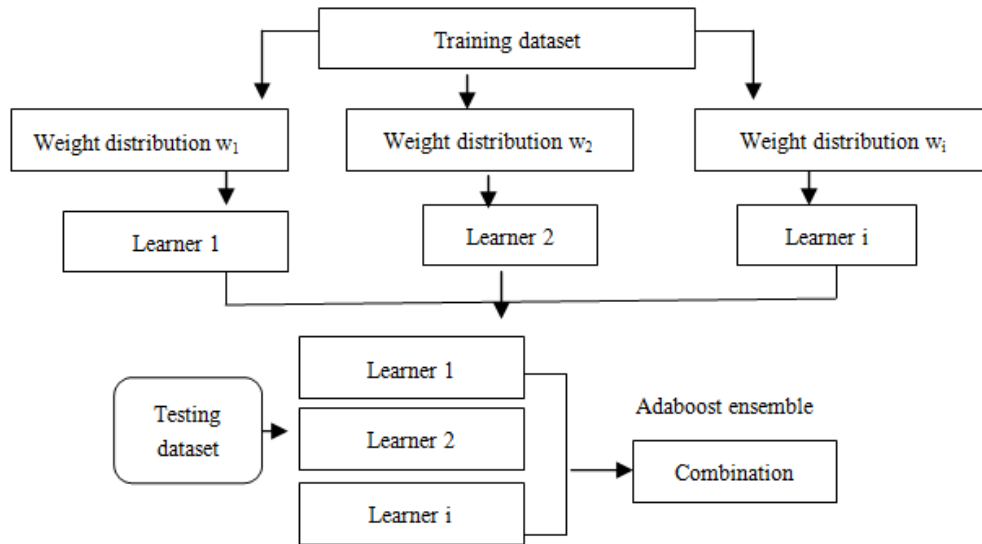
Training dataset

Weight distribution $w_1$

Weight distribution $w_2$

Weight distribution $w_i$

Learner 1

Learner 2

Learner i

Testing dataset

Learner 1

Learner 2

Learner i

Adaboost ensemble

Combination